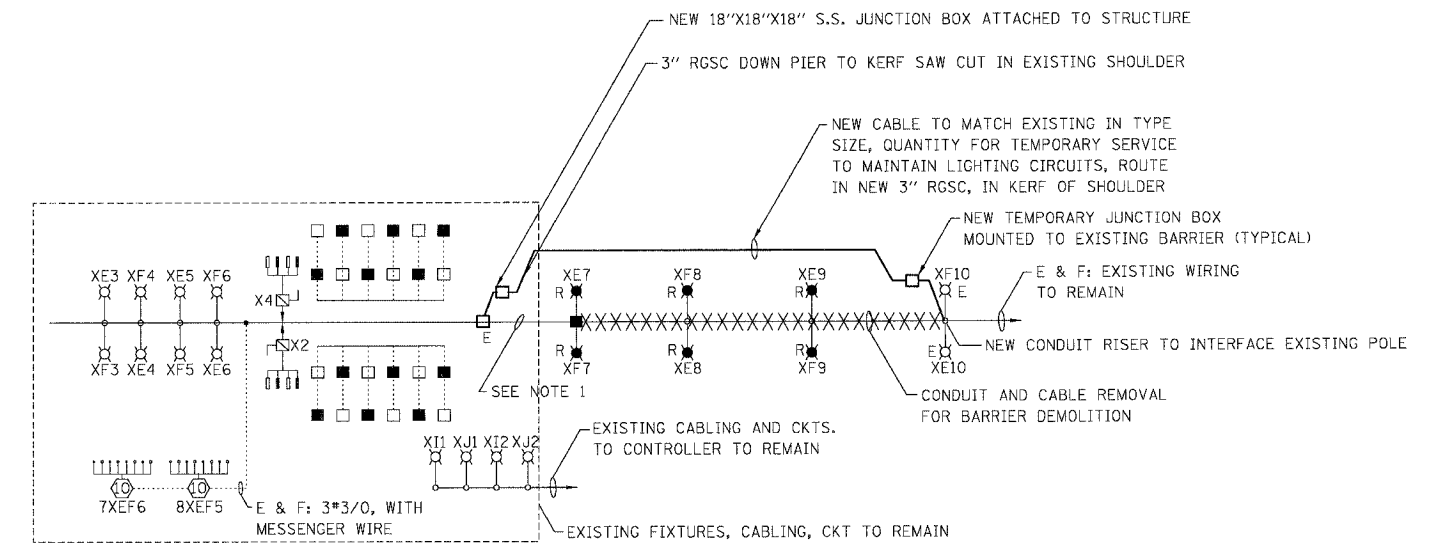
NEW 18"X18"X18" S.S. JUNCTION BOX ATTACHED TO STRUCTURE

3" RGSC DOWN PIER TO KERF SAW CUT IN EXISTING SHOULDER

NEW CABLE TO MATCH EXISTING IN TYPE SIZE, QUANTITY FOR TEMPORARY SERVICE TO MAINTAIN LIGHTING CIRCUITS, ROUTE IN NEW 3" RGSC, IN KERF OF SHOULDER

NEW TEMPORARY JUNCTION BOX MOUNTED TO EXISTING BARRIER (TYPICAL)

XE3 XF4 XE5 XF6

X4

X2

XF3 XE4 XF5 XE6

E

XE7
R

R
XF7

XF8
R

R
XE8

XE9
R

R
XF9

XF10
E

E
XE10

E & F: EXISTING WIRING TO REMAIN

NEW CONDUIT RISER TO INTERFACE EXISTING POLE

SEE NOTE 1

CONDUIT AND CABLE REMOVAL FOR BARRIER DEMOLITION

XI1 XJ1 XI2 XJ2

EXISTING CABLING AND CKTS. TO CONTROLLER TO REMAIN

10 10

7XEF6 8XEF5

E & F: 3#3/0, WITH MESSENGER WIRE

EXISTING FIXTURES, CABLING, CKT TO REMAIN